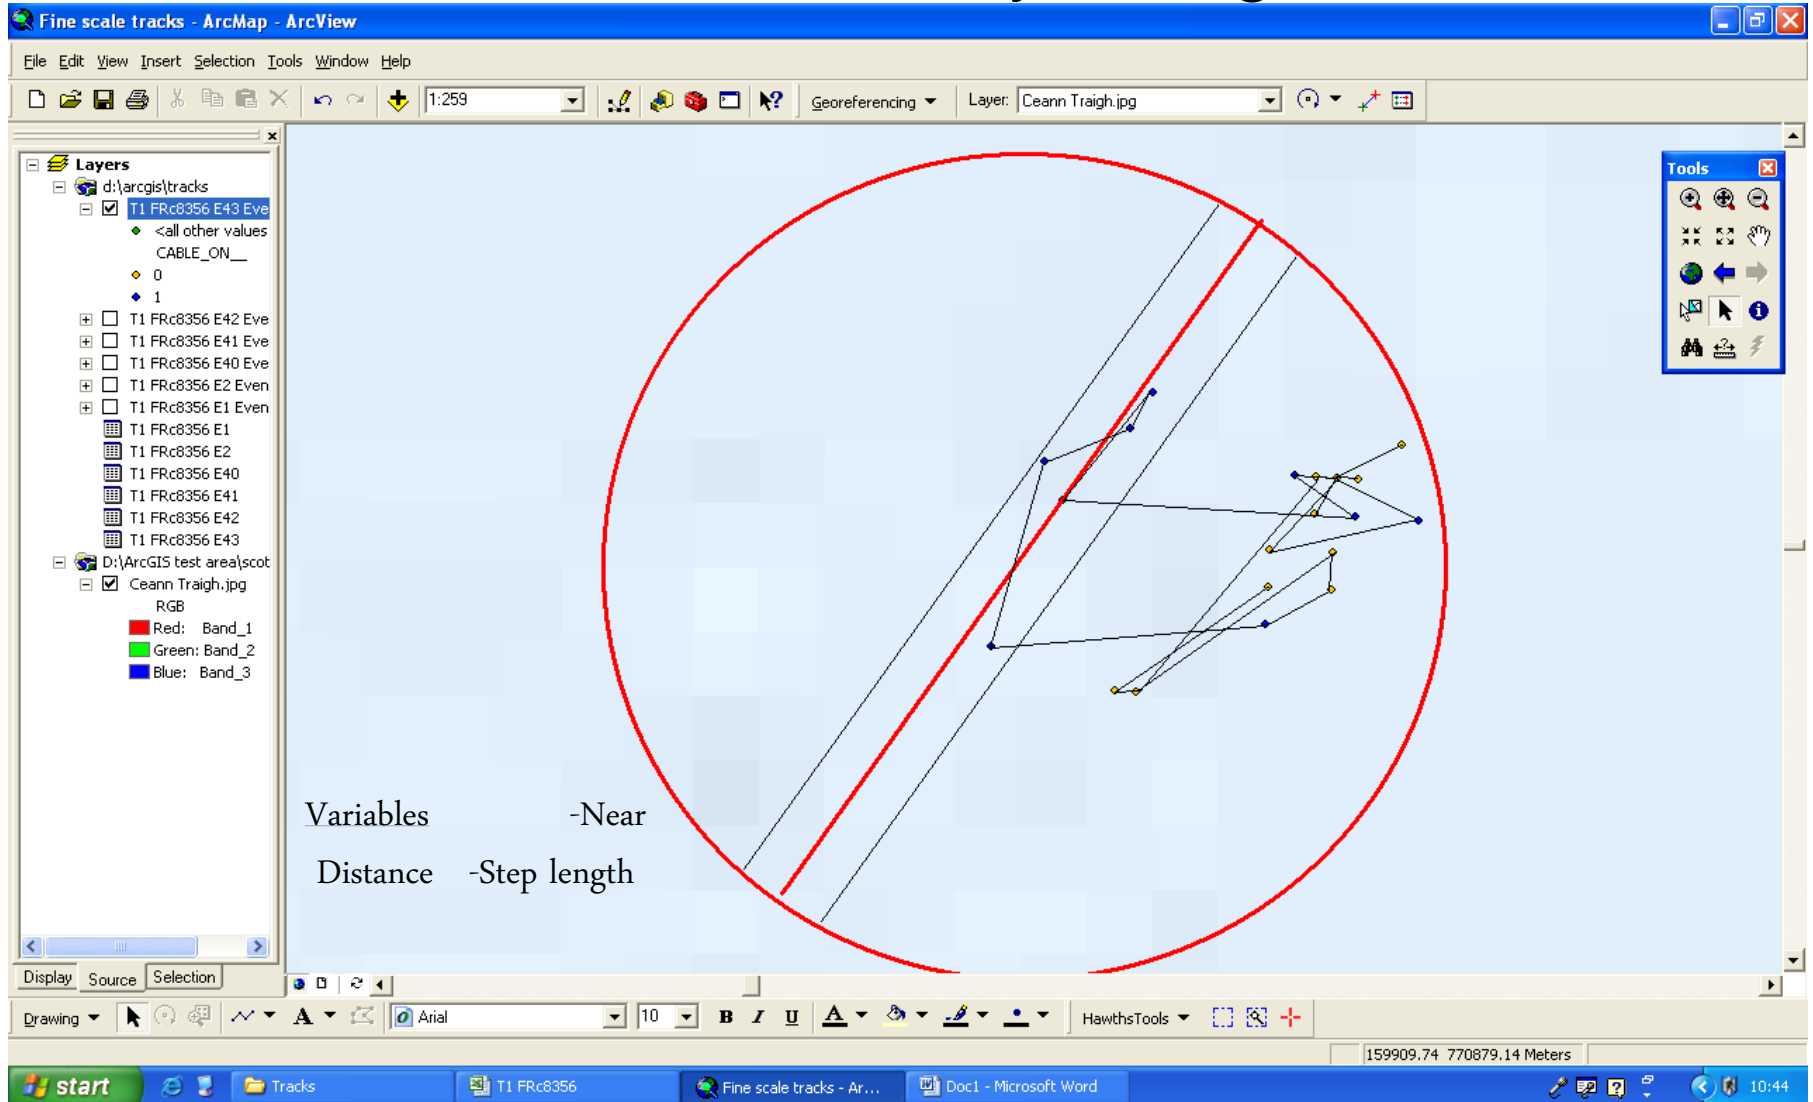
Fine scale tracks - ArcMap - ArcView

File Edit View Insert Selection Tools Window Help

1:259

Georeferencing

Layer: Ceann Traigh.jpg

Layers
d:\arcgis\tracks
T1 FRc8356 E43 Eve
<all other values
CABLE_ON__
0
1
T1 FRc8356 E42 Eve
T1 FRc8356 E41 Eve
T1 FRc8356 E40 Eve
T1 FRc8356 E2 Even
T1 FRc8356 E1 Even
T1 FRc8356 E1
T1 FRc8356 E2
T1 FRc8356 E40
T1 FRc8356 E41
T1 FRc8356 E42
T1 FRc8356 E43
D:\ArcGIS test area\scot
Ceann Traigh.jpg
RGB
Red: Band_1
Green: Band_2
Blue: Band_3

Display Source Selection

Tools

Variables -Near

Distance -Step length

Drawing

Arial

10

B I U

A

HawthsTools

159909.74 770879.14 Meters

start

Tracks

T1 FRc8356

Fine scale tracks - Ar...

Doc1 - Microsoft Word

10:44